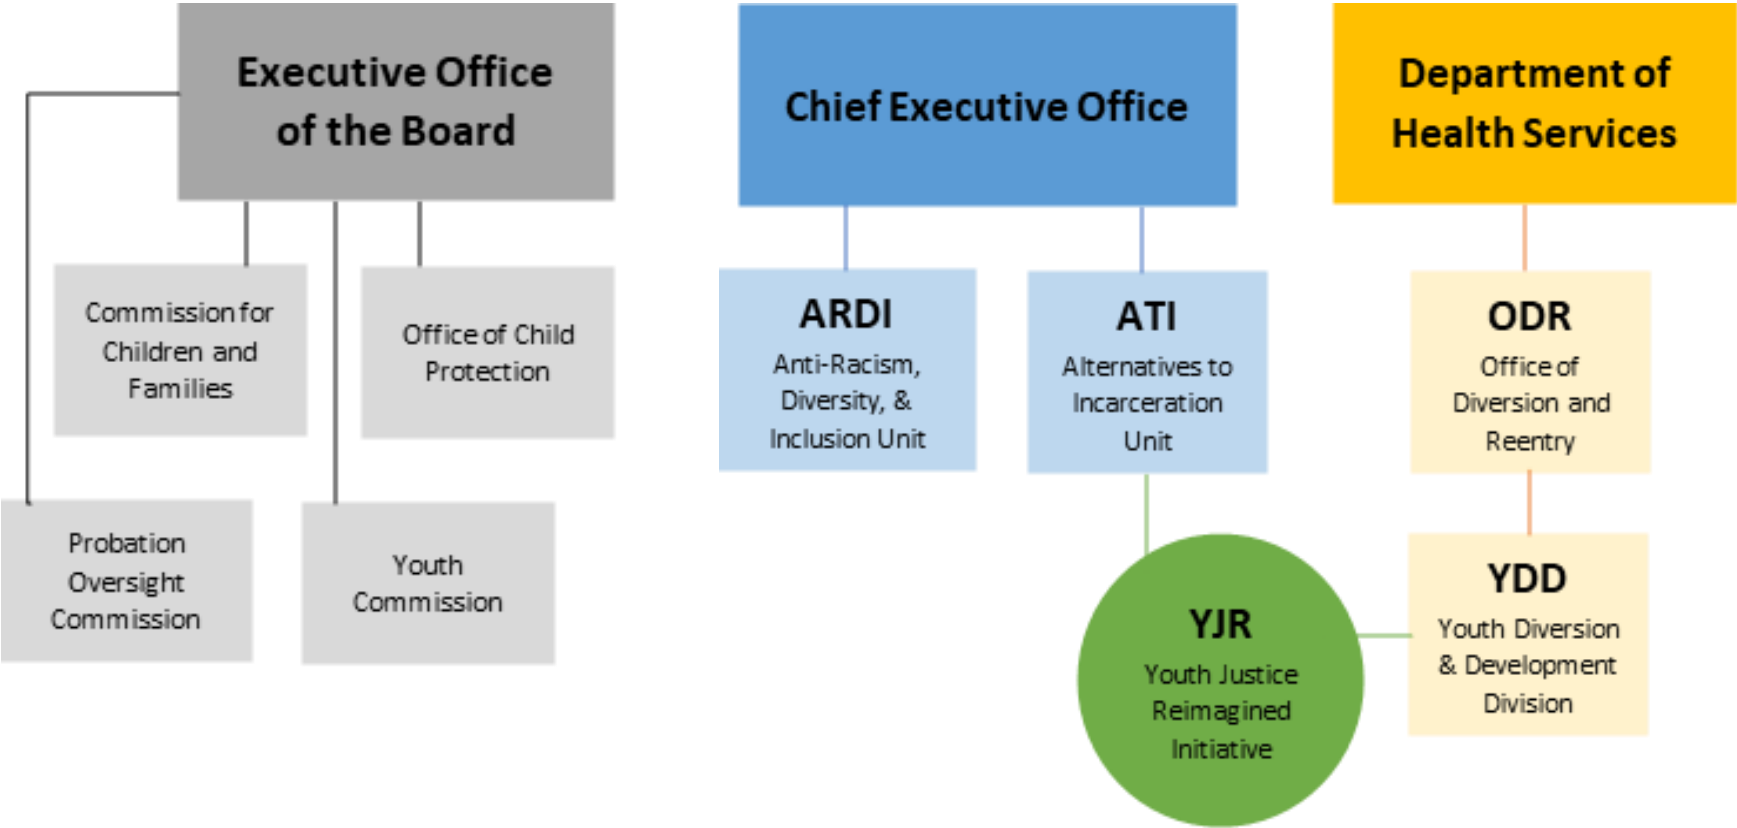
Executive Office of the Board

Commission for Children and Families

Office of Child Protection

Probation Oversight Commission

Youth Commission

Chief Executive Office

ARDI
Anti-Racism, Diversity, & Inclusion Unit

ATI
Alternatives to Incarceration Unit

Department of Health Services

ODR
Office of Diversion and Reentry

YDD
Youth Diversion & Development Division

YJR
Youth Justice Reimagined Initiative